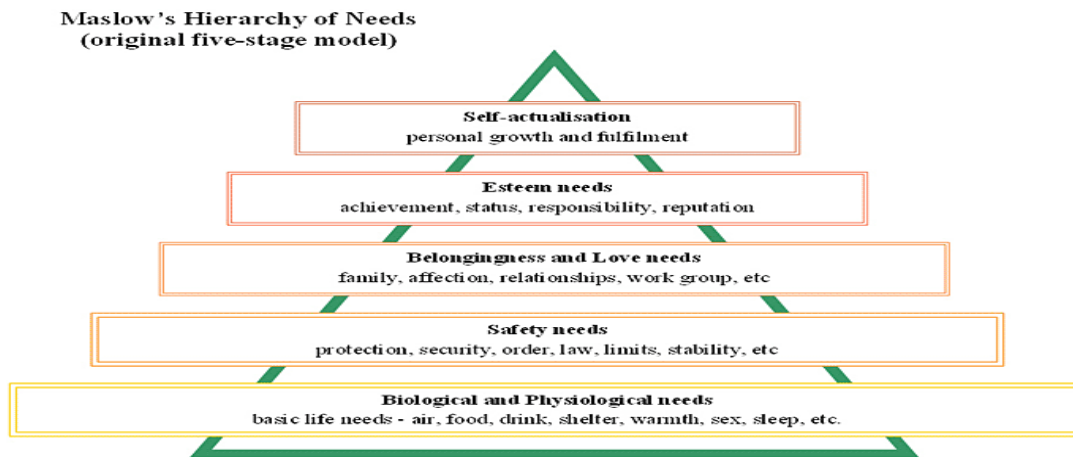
Maslow's Hierarchy of Needs
(original five-stage model)

Self-actualisation
personal growth and fulfilment

Esteem needs
achievement, status, responsibility, reputation

Belongingness and Love needs
family, affection, relationships, work group, etc

Safety needs
protection, security, order, law, limits, stability, etc

Biological and Physiological needs
basic life needs - air, food, drink, shelter, warmth, sex, sleep, etc.